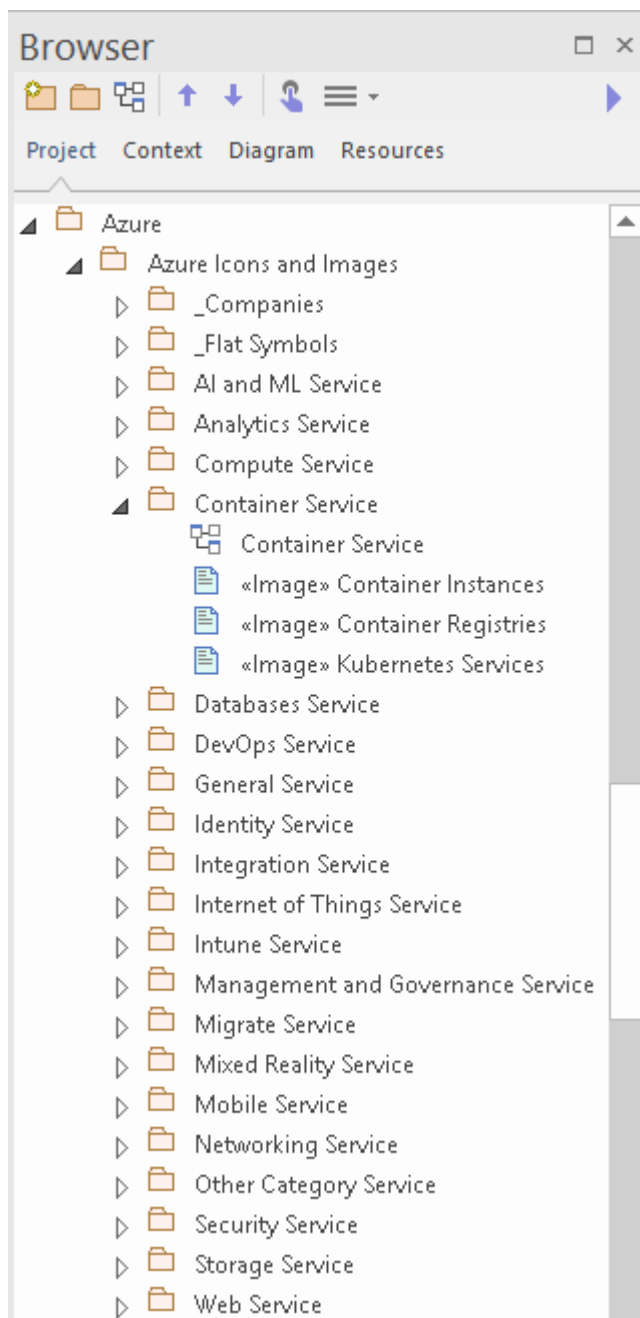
Browser

Project Context Diagram Resources

Azure
Azure Icons and Images
_Companies
_Flat Symbols
AI and ML Service
Analytics Service
Compute Service
Container Service
Container Service
«Image» Container Instances
«Image» Container Registries
«Image» Kubernetes Services
Databases Service
DevOps Service
General Service
Identity Service
Integration Service
Internet of Things Service
Intune Service
Management and Governance Service
Migrate Service
Mixed Reality Service
Mobile Service
Networking Service
Other Category Service
Security Service
Storage Service
Web Service